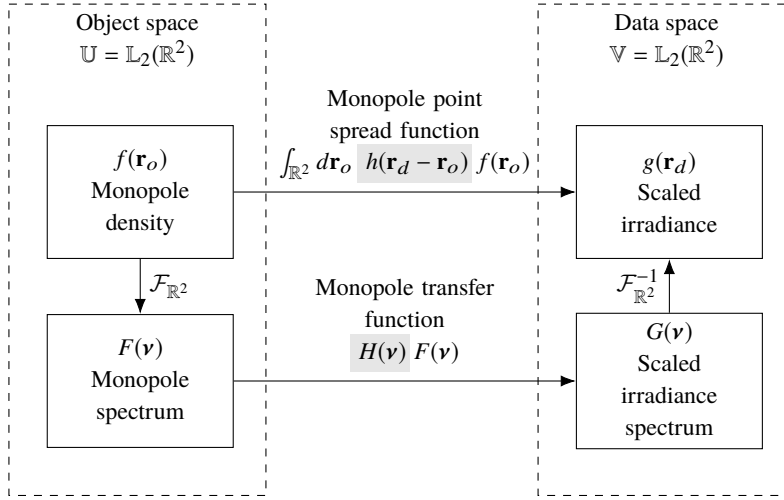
Object space
$\mathbb{U} = \mathbb{L}_2(\mathbb{R}^2)$

Data space
$\mathbb{V} = \mathbb{L}_2(\mathbb{R}^2)$

Monopole point spread function
$\int_{\mathbb{R}^2} d\mathbf{r}_o \; h(\mathbf{r}_d - \mathbf{r}_o) \; f(\mathbf{r}_o)$

$f(\mathbf{r}_o)$
Monopole density

$g(\mathbf{r}_d)$
Scaled irradiance

$\mathcal{F}_{\mathbb{R}^2}$

$\mathcal{F}_{\mathbb{R}^2}^{-1}$

Monopole transfer function
$H(\boldsymbol{\nu}) \; F(\boldsymbol{\nu})$

$F(\boldsymbol{\nu})$
Monopole spectrum

$G(\boldsymbol{\nu})$
Scaled irradiance spectrum